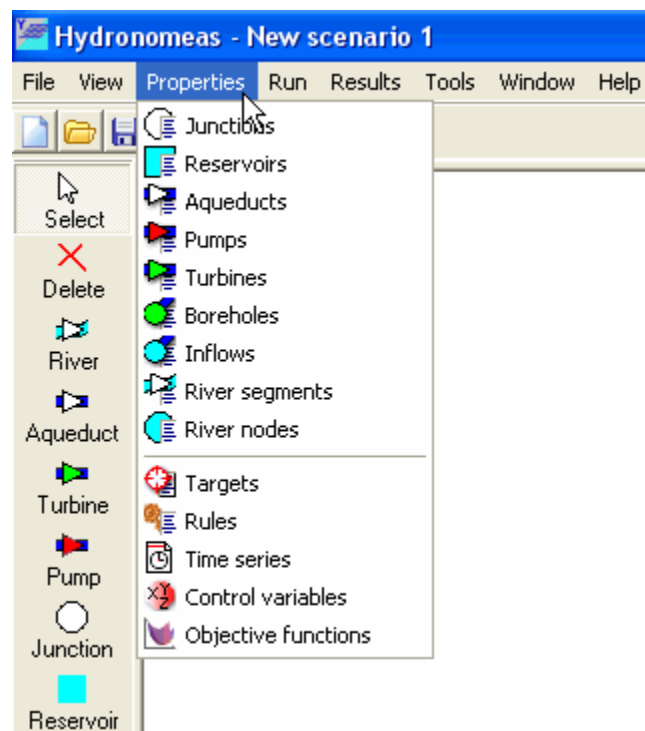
Hydronomeas - New scenario 1

File View Properties Run Results Tools Window Help

Junctions
Reservoirs
Aqueducts
Pumps
Turbines
Boreholes
Inflows
River segments
River nodes
Targets
Rules
Time series
Control variables
Objective functions

Select
Delete
River
Aqueduct
Turbine
Pump
Junction
Reservoir